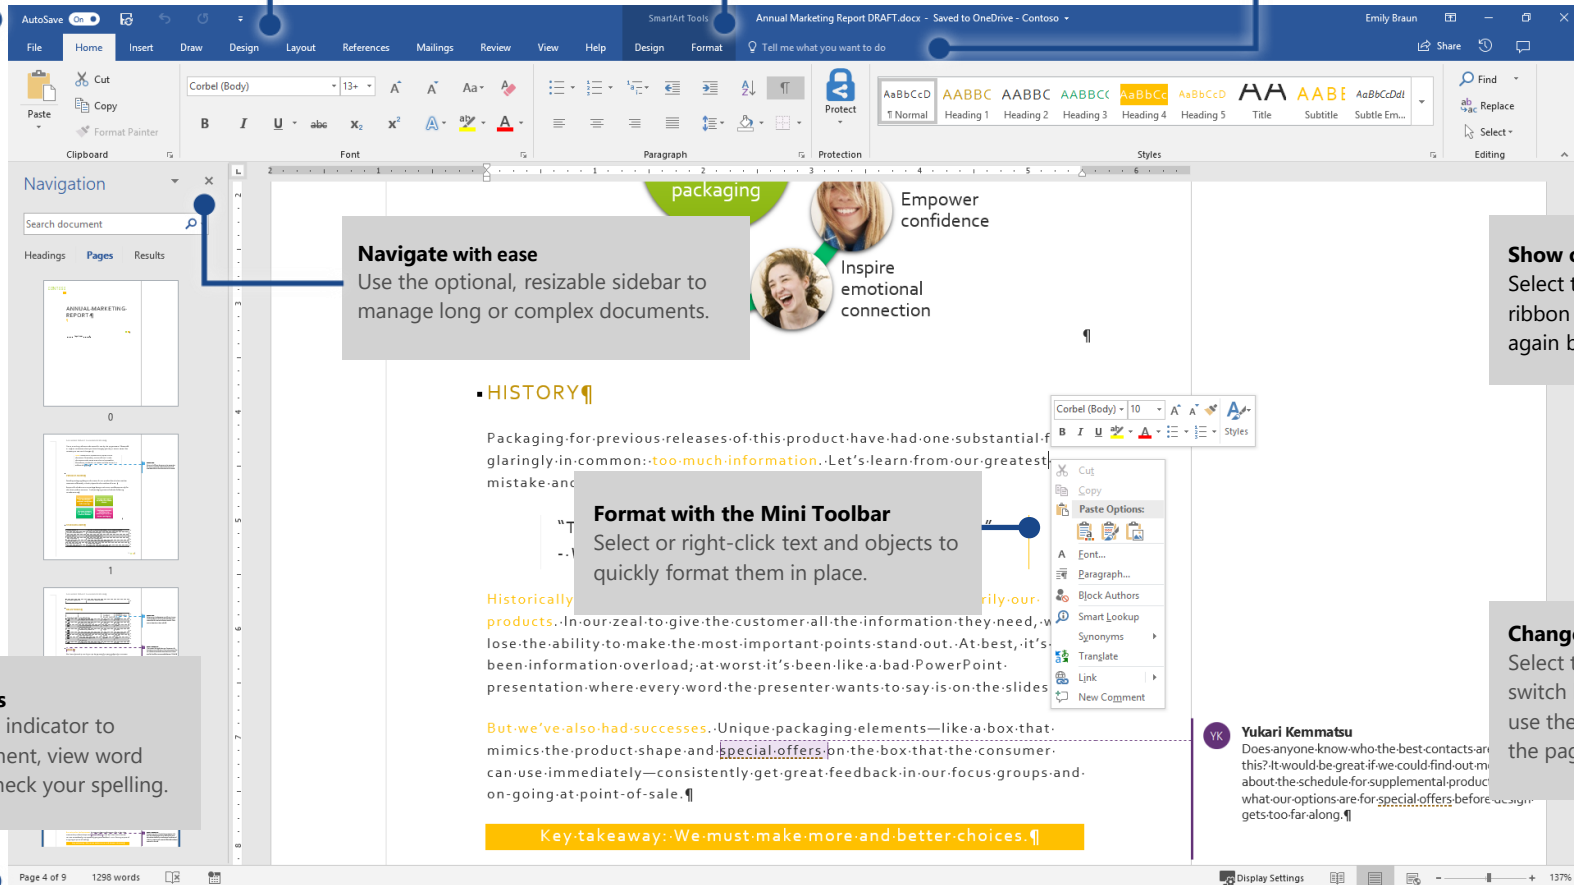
AutoSave On

SmartArt Tools Annual Marketing Report DRAFT.docx - Saved to OneDrive - Contoso Emily Braun

File Home Insert Draw Design Layout References Mailings Review View Help Design Format Tell me what you want to do Share

Paste Cut Copy Format Painter Clipboard

Corbel (Body) 13+ Font

Paragraph

Protect Protection

AaBbCcD ¶ Normal AABBC Heading 1 AABBC Heading 2 AABBCC Heading 3 AaBbCc Heading 4 AaBbCcD Heading 5 AA Title AABE Subtitle AaBbCcDdI Subtle Em... Styles

Find Replace Select Editing

Navigation

Search document

Headings Pages Results

0

1

packaging

Empower confidence

Inspire emotional connection

¶

Navigate with ease
Use the optional, resizable sidebar to manage long or complex documents.

Show
Select
ribbon
again

HISTORY¶

Packaging·for·previous·releases·of·this·product·have·had·one·substantial·f glaringly·in·common:·too·much·information.·Let's·learn·from·our·greatest mistake·anc

Format with the Mini Toolbar
Select or right-click text and objects to quickly format them in place.

Corbel (Body) 10 Styles

Cut
Copy
Paste Options:
Font...
Paragraph...
Block Authors
Smart Lookup
Synonyms
Translate
Link
New Comment

Historically rily·our· products.·In·our·zeal·to·give·the·customer·all·the·information·they·need,·w lose·the·ability·to·make·the·most·important·points·stand·out.·At·best,·it's· been·information·overload;·at·worst·it's·been·like·a·bad·PowerPoint· presentation·where·every·word·the·presenter·wants·to·say·is·on·the·slides

s
indicator to
nent, view word
neck your spelling.

Chang
Select
switch
use the
the pag

But·we've·also·had·successes.·Unique·packaging·elements—like·a·box·that· mimics·the·product·shape·and·special·offers·on·the·box·that·the·consumer· can·use·immediately—consistently·get·great·feedback·in·our·focus·groups·and· on-going·at·point-of-sale.¶

Yukari Kemmatsu
Does·anyone·know·who·the·best·contacts·ar this?·It·would·be·great·if·we·could·find·out·m about·the·schedule·for·supplemental·produc what·our·options·are·for·special·offers·before·design gets·too·far·along.¶

Key·takeaway:·We·must·make·more·and·better·choices.¶

Page 4 of 9 1298 words Display Settings 137%